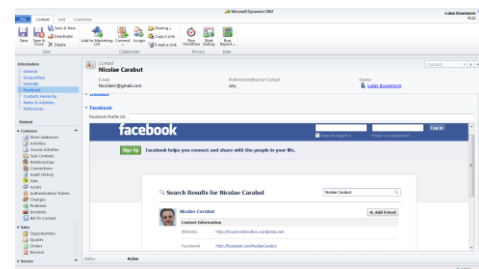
Microsoft Dynamics CRM

Lukas Rosenkvist

File Contact Add Customize

Save & New
Deactivate
Save Save & Close Delete
Save

Add to Marketing List
Connect
Assign
Sharing
Copy a Link
E-mail a Link
Collaborate

Run Workflow
Start Dialog
Process

Run Report
Data

Information
General
Details
Facebook
Contacts Hierarchy
Notes & Activities
Preferences

Related
Common
More Addresses
Activities
Closed Activities
Sub-Contacts
Relationships
Connections
Audit History
Sales
Assets
Authentication Phrases
Changes
Problems
Incidents
Bill To Contact

Sales
Opportunities
Quotes
Orders
Invoices

Service

Contact
Nicolae Carabut

E-mail
Nicolae@gmail.com

Preferred Method of Contact
Any

Owner
Lukas Rosenkvist

Contacts

Facebook
Facebook Profile Url

facebook

Log In

Sign Up Facebook helps you connect and share with the people in your life.

Search Results for Nicolae Carabut

Nicolae Carabut

Nicolae Carabut
Add Friend
Contact Information
Website http://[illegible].wordpress.com
Facebook http://facebook.com/NicolaeCarabut

Status Active